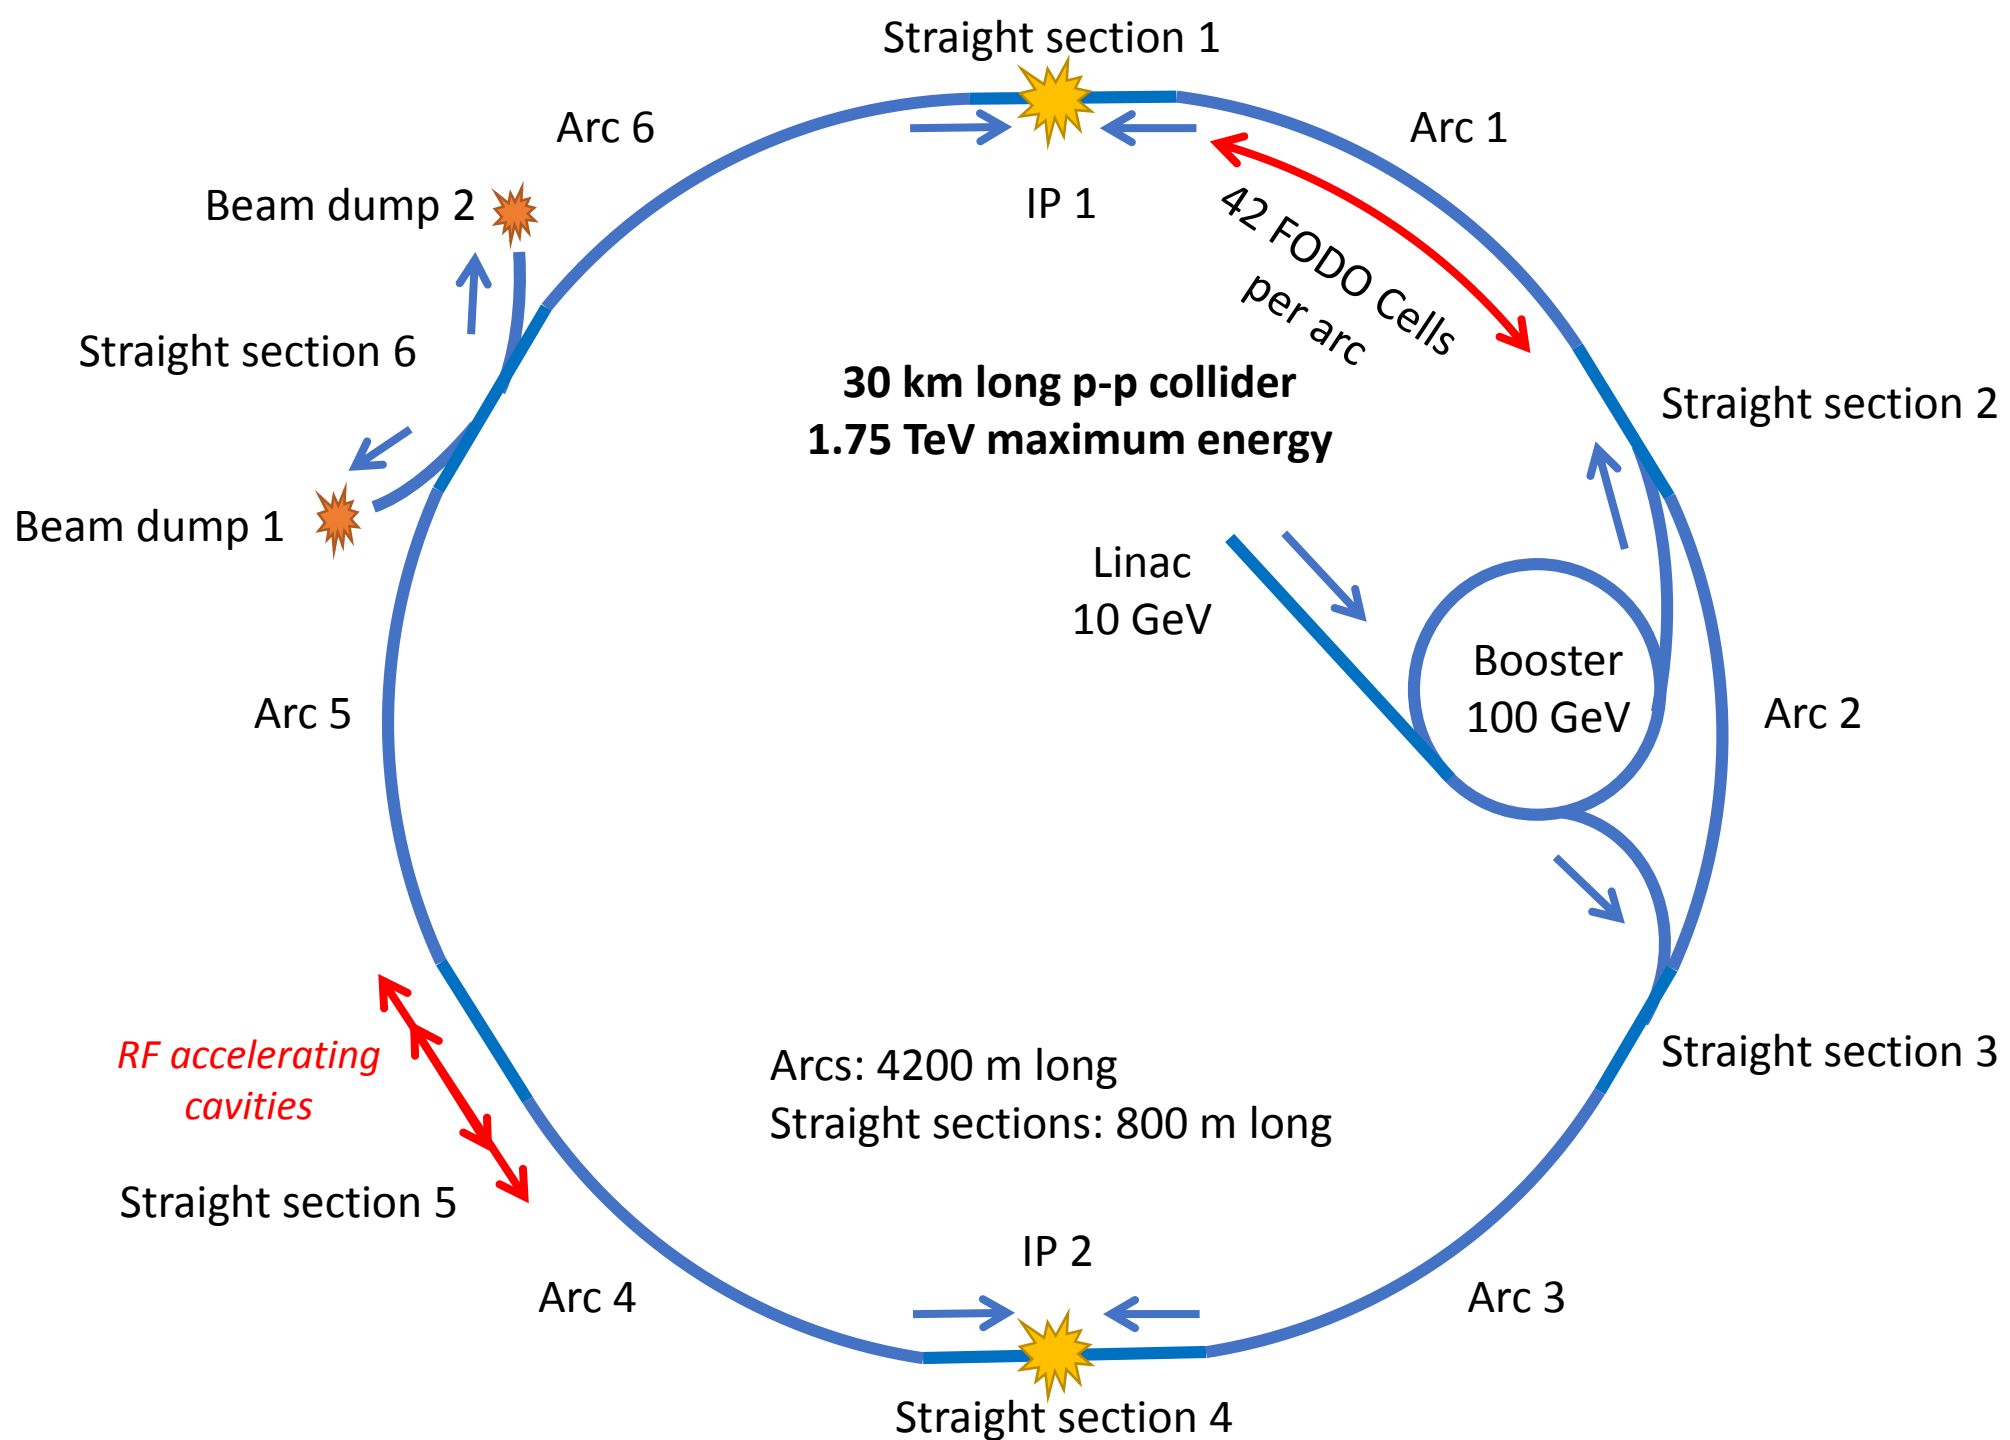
Straight section 1

Arc 6

Arc 1

IP 1

Beam dump 2

42 FODO Cells per arc

Straight section 6

**30 km long p-p collider**
**1.75 TeV maximum energy**

Straight section 2

Beam dump 1

Linac
10 GeV

Booster
100 GeV

Arc 5

Arc 2

Straight section 3

*RF accelerating cavities*

Arcs: 4200 m long
Straight sections: 800 m long

Straight section 5

IP 2

Arc 4

Arc 3

Straight section 4